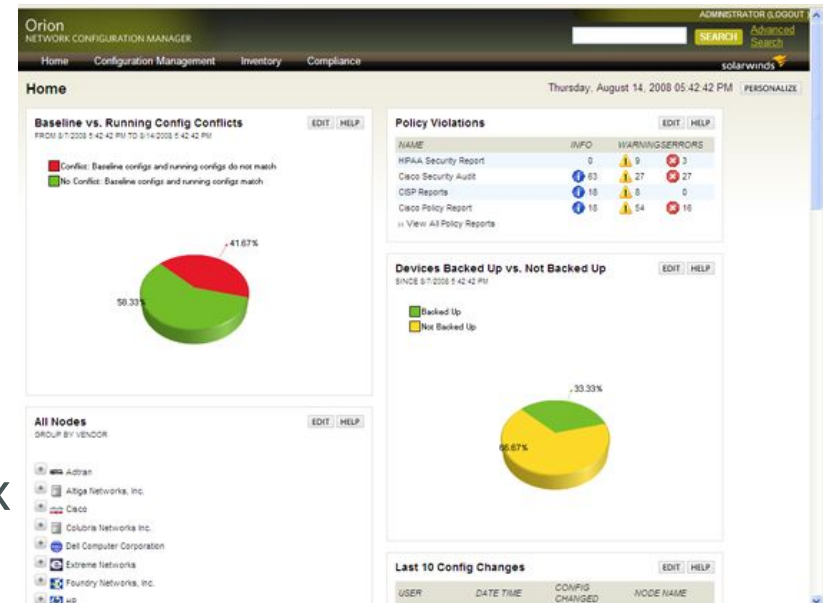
Orion
NETWORK CONFIGURATION MANAGER

ADMINISTRATOR (LOGOUT)

SEARCH Advanced Search

Home Configuration Management Inventory Compliance

solarwinds

Home

Thursday, August 14, 2008 05:42:42 PM PERSONALIZE

Baseline vs. Running Config Conflicts
FROM 8/7/2008 5:42:42 PM TO 8/14/2008 5:42:42 PM

EDIT HELP

Conflict: Baseline configs and running configs do not match
No Conflict: Baseline configs and running configs match

41.67%
58.33%

Policy Violations

EDIT HELP

| NAME | INFO | WARNING | ERRORS |
|---|---|---|---|
| HIPAA Security Report | 0 | 9 | 3 |
| Cisco Security Audit | 63 | 27 | 27 |
| CISP Reports | 18 | 8 | 0 |
| Cisco Policy Report | 18 | 54 | 18 |

» View All Policy Reports

Devices Backed Up vs. Not Backed Up
SINCE 8/7/2008 5:42:42 PM

EDIT HELP

Backed Up
Not Backed Up

33.33%
66.67%

All Nodes
GROUP BY VENDOR

EDIT HELP

Adtran
Altiga Networks, Inc.
Cisco
Colubris Networks Inc.
Dell Computer Corporation
Extreme Networks
Foundry Networks, Inc.
HP

Last 10 Config Changes

EDIT HELP

| USER | DATE TIME | CONFIG CHANGED | NODE NAME |
|---|---|---|---|